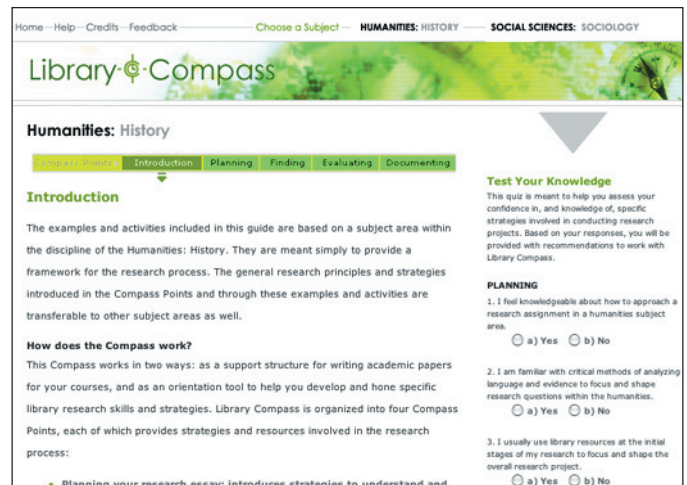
Home — Help — Credits — Feedback — Choose a Subject — HUMANITIES: HISTORY — SOCIAL SCIENCES: SOCIOLOGY

Library Compass

Humanities: History

Compass Points | Introduction | Planning | Finding | Evaluating | Documenting

Introduction

The examples and activities included in this guide are based on a subject area within the discipline of the Humanities: History. They are meant simply to provide a framework for the research process. The general research principles and strategies introduced in the Compass Points and through these examples and activities are transferable to other subject areas as well.

How does the Compass work?

This Compass works in two ways: as a support structure for writing academic papers for your courses, and as an orientation tool to help you develop and hone specific library research skills and strategies. Library Compass is organized into four Compass Points, each of which provides strategies and resources involved in the research process:

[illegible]

Test Your Knowledge

This quiz is meant to help you assess your confidence in, and knowledge of, specific strategies involved in conducting research projects. Based on your responses, you will be provided with recommendations to work with Library Compass.

PLANNING

1. I feel knowledgeable about how to approach a research assignment in a humanities subject area.

a) Yes b) No

2. I am familiar with critical methods of analyzing language and evidence to focus and shape research questions within the humanities.

a) Yes b) No

3. I usually use library resources at the initial stages of my research to focus and shape the overall research project.

a) Yes b) No